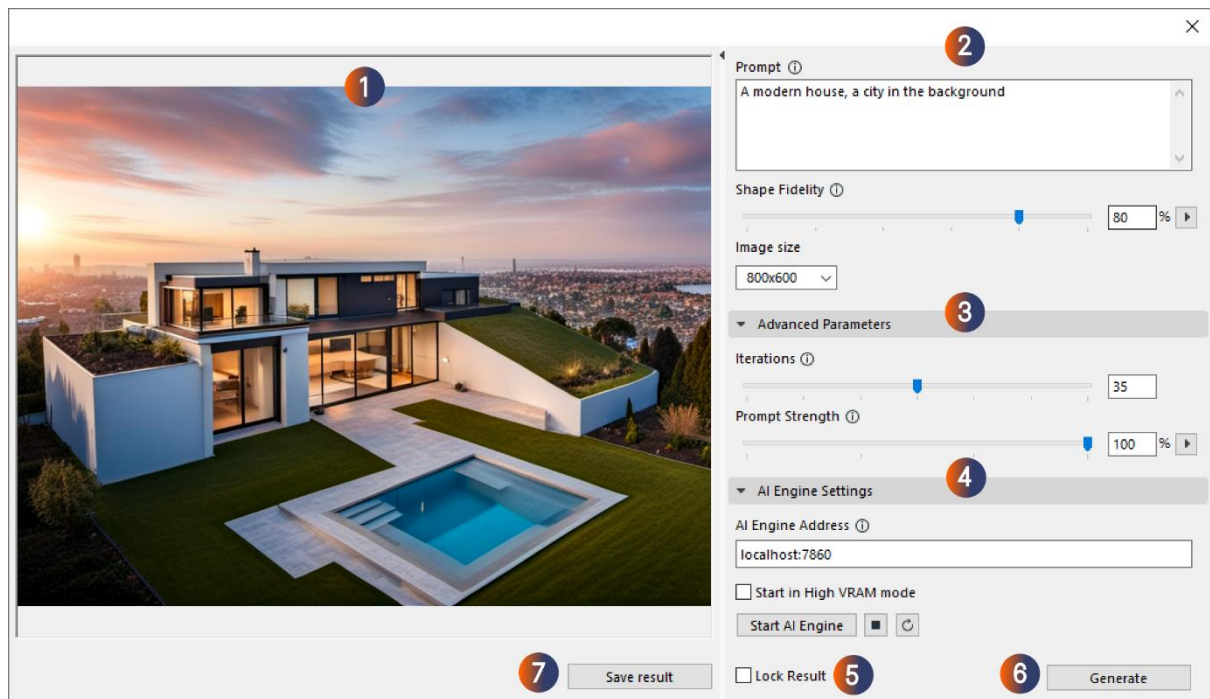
1

2

Prompt ⓘ

A modern house, a city in the background

Shape Fidelity ⓘ

80 %

Image size

800x600

3

Advanced Parameters

Iterations ⓘ

35

Prompt Strength ⓘ

100 %

4

AI Engine Settings

AI Engine Address ⓘ

localhost:7860

Start in High VRAM mode

Start AI Engine

7

Save result

Lock Result

5

6

Generate